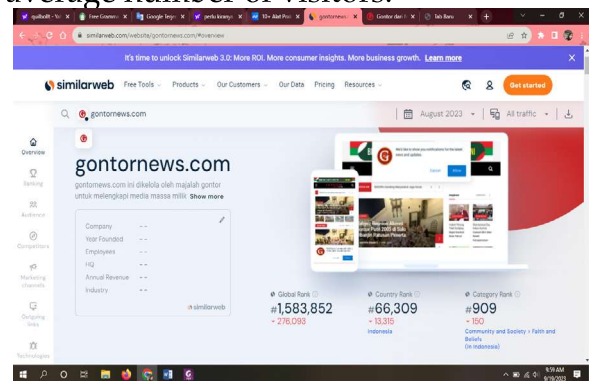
average number of visitors.

quillbot - Yo | Free Gramm | Google Terje | perlu kiranya | 13+ Alat Pos | gontornews | Gontor dan | Tab Baru

similarweb.com/website/gontornews.com/#overview

It's time to unlock Similarweb 3.0: More ROI. More consumer insights. More business growth. Learn more

similarweb Free Tools Products Our Customers Our Data Pricing Resources Get started

gontornews.com

August 2023 All traffic

Overview

Ranking

Audience

Competitors

Marketing channels

Outgoing links

Technologies

gontornews.com

gontornews.com ini dikelola oleh majalah gontor untuk melengkapi media massa milik Show more

| Company | -- |
|---|---|
| Year Founded | -- |
| Employees | -- |
| HQ | -- |
| Annual Revenue | -- |
| Industry | -- |

similarweb

Global Rank
#1,583,852
↑ 276,093

Country Rank
#66,309
↑ 13,315
Indonesia

Category Rank
#909
↑ 150
Community and Society > Faith and Beliefs
(In Indonesia)

9:59 AM
9/19/2023